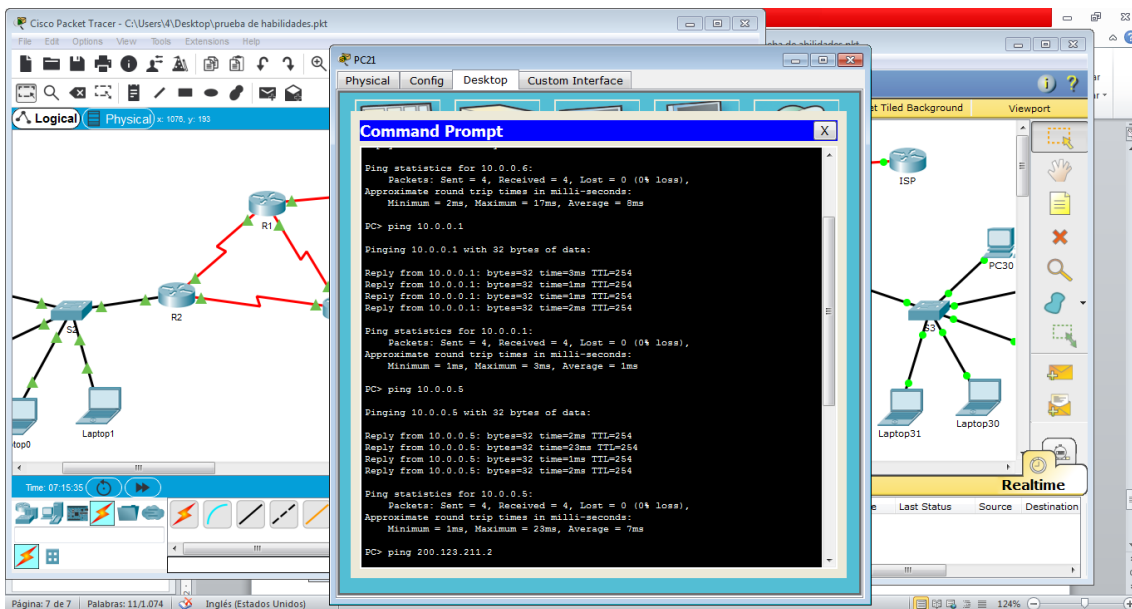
Cisco Packet Tracer - C:\Users\4\Desktop\prueba de habilidades.pkt

File Edit Options View Tools Extensions Help

Logical Physical x: 1076, y: 193

R1

R2

S2

Laptop1

ptop0

Time: 07:15:35

PC21

Physical Config Desktop Custom Interface

Command Prompt X

Ping statistics for 10.0.0.6:
Packets: Sent = 4, Received = 4, Lost = 0 (0% loss),
Approximate round trip times in milli-seconds:
Minimum = 2ms, Maximum = 17ms, Average = 8ms

PC> ping 10.0.0.1

Pinging 10.0.0.1 with 32 bytes of data:

Reply from 10.0.0.1: bytes=32 time=3ms TTL=254
Reply from 10.0.0.1: bytes=32 time=1ms TTL=254
Reply from 10.0.0.1: bytes=32 time=1ms TTL=254
Reply from 10.0.0.1: bytes=32 time=2ms TTL=254

Ping statistics for 10.0.0.1:
Packets: Sent = 4, Received = 4, Lost = 0 (0% loss),
Approximate round trip times in milli-seconds:
Minimum = 1ms, Maximum = 3ms, Average = 1ms

PC> ping 10.0.0.5

Pinging 10.0.0.5 with 32 bytes of data:

Reply from 10.0.0.5: bytes=32 time=2ms TTL=254
Reply from 10.0.0.5: bytes=32 time=23ms TTL=254
Reply from 10.0.0.5: bytes=32 time=1ms TTL=254
Reply from 10.0.0.5: bytes=32 time=2ms TTL=254

Ping statistics for 10.0.0.5:
Packets: Sent = 4, Received = 4, Lost = 0 (0% loss),
Approximate round trip times in milli-seconds:
Minimum = 1ms, Maximum = 23ms, Average = 7ms

PC> ping 200.123.211.2

eba de habilidades.pkt

t Tiled Background Viewport

ISP

PC30

S3

Laptop31

Laptop30

Realtime

Last Status Source Destination

Página: 7 de 7 Palabras: 11/1.074 Inglés (Estados Unidos) 124%